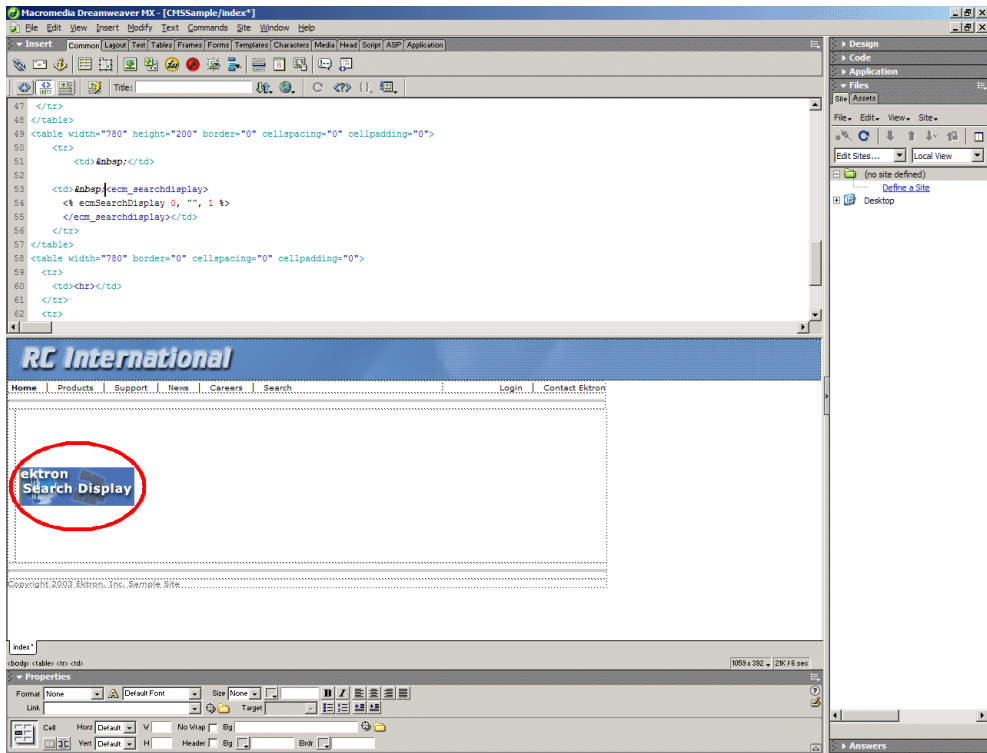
Macromedia Dreamweaver MX - [CMSSample/index*]

File Edit View Insert Modify Text Commands Site Window Help

Insert Common Layout Text Tables Frames Forms Templates Characters Media Head Script ASP Application

Title:

47 </tr>
48 </table>
49 <table width="780" height="200" border="0" cellspacing="0" cellpadding="0">
50 <tr>
51 <td>&nbsp;</td>
52
53 <td>&nbsp;<ecm_searchdisplay>
54 <% ecmSearchDisplay 0, "", 1 %>
55 </ecm_searchdisplay></td>
56 </tr>
57 </table>
58 <table width="780" border="0" cellspacing="0" cellpadding="0">
59 <tr>
60 <td><hr></td>
61 </tr>
62 <tr>

RC International

Home | Products | Support | News | Careers | Search | Login | Contact Ektron

ektron
Search Display

Copyright 2003 Ektron, Inc. Sample Site

index*

<body> <table> <tr> <td>

1059 x 392 21K / 6 sec

Properties

Format None Default Font Size None
Link Target

Cell Horz Default W No Wrap Bg
Vert Default H Header Bg Brdr

Design
Code
Application
Files
Site Assets
File Edit View Site
Edit Sites... Local View
(no site defined)
Define a Site
Desktop
Answers